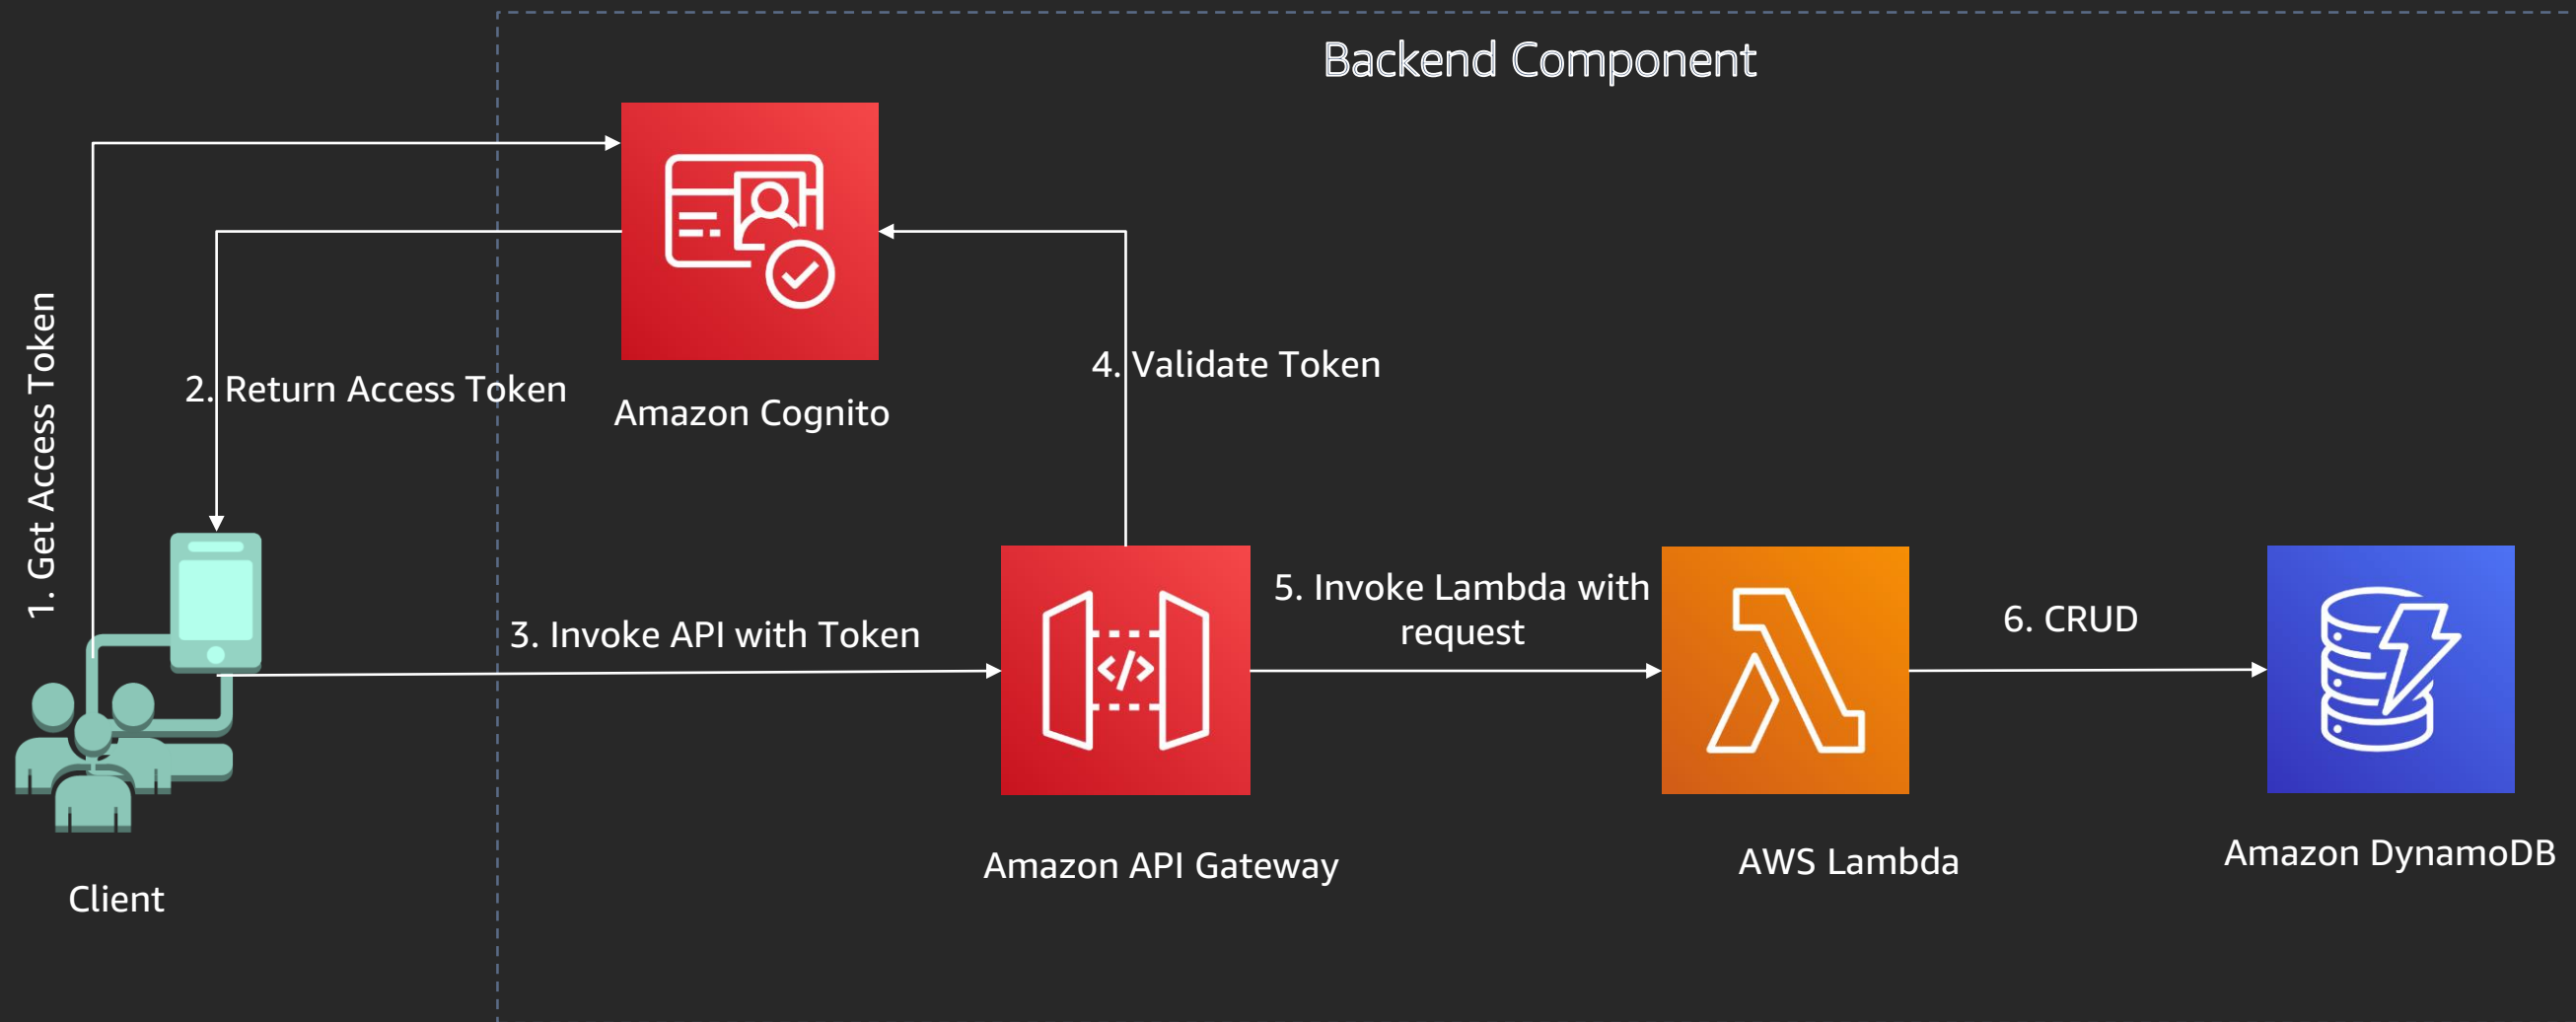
Backend Component

1. Get Access Token

2. Return Access Token

Amazon Cognito

4. Validate Token

3. Invoke API with Token

5. Invoke Lambda with request

6. CRUD

Client

Amazon API Gateway

AWS Lambda

Amazon DynamoDB